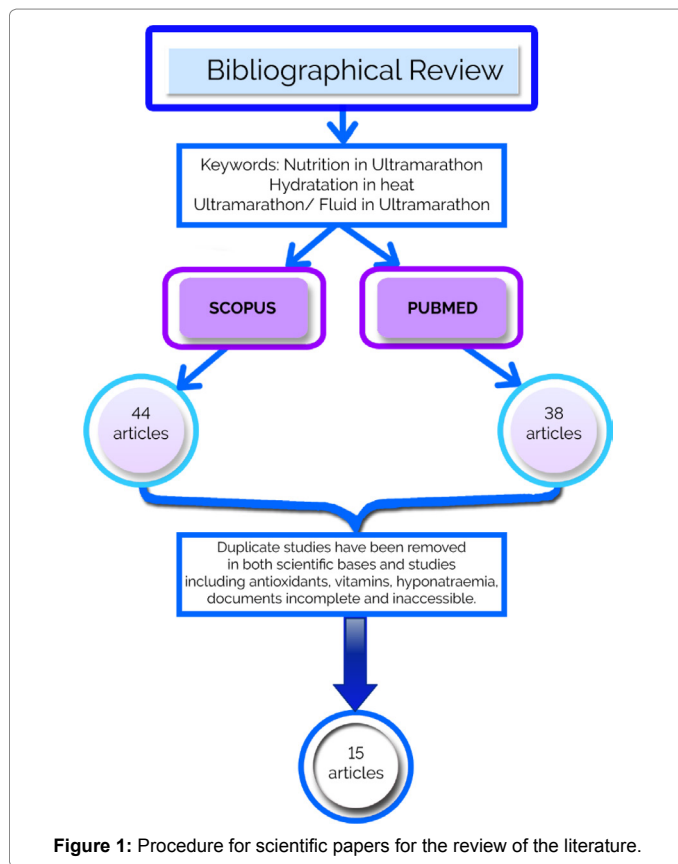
Bibliographical Review

Keywords: Nutrition in Ultramarathon
Hydratation in heat
Ultramarathon/ Fluid in Ultramarathon

SCOPUS

PUBMED

44 articles

38 articles

Duplicate studies have been removed in both scientific bases and studies including antioxidants, vitamins, hyponatraemia, documents incomplete and inaccessible.

15 articles

**Figure 1:** Procedure for scientific papers for the review of the literature.